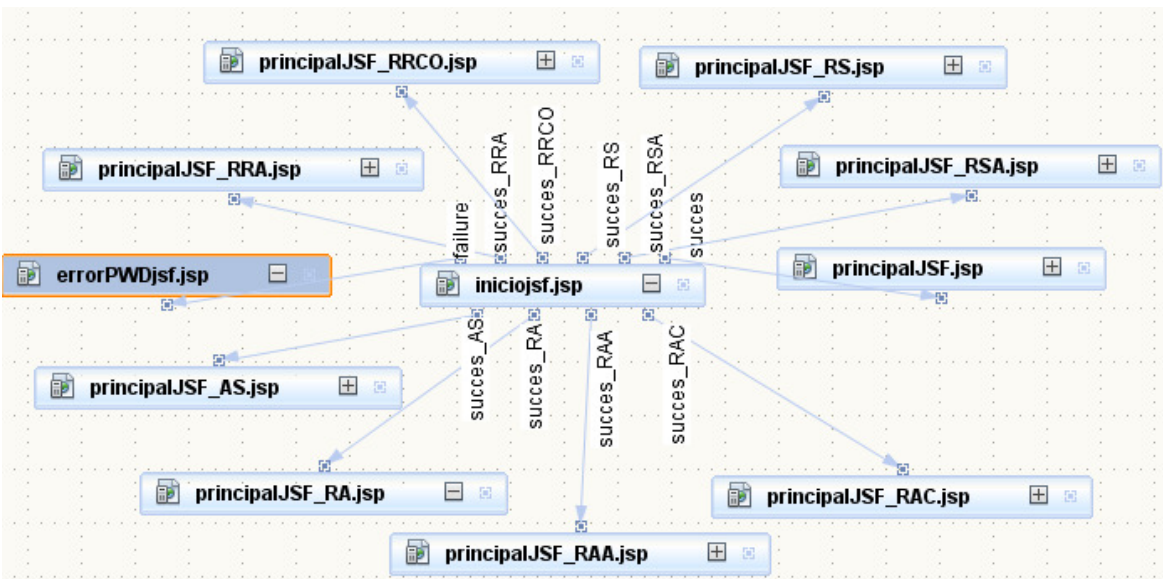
principalJSF_RRCO.jsp

principalJSF_RS.jsp

principalJSF_RRA.jsp

principalJSF_RSA.jsp

failure

succes_RRA

succes_RRCO

succes_RS

succes_RSA

succes

errorPWDjsf.jsp

iniciojsf.jsp

principalJSF.jsp

succes_AS

succes_RA

succes_RAA

succes_RAC

principalJSF_AS.jsp

principalJSF_RA.jsp

principalJSF_RAC.jsp

principalJSF_RAA.jsp